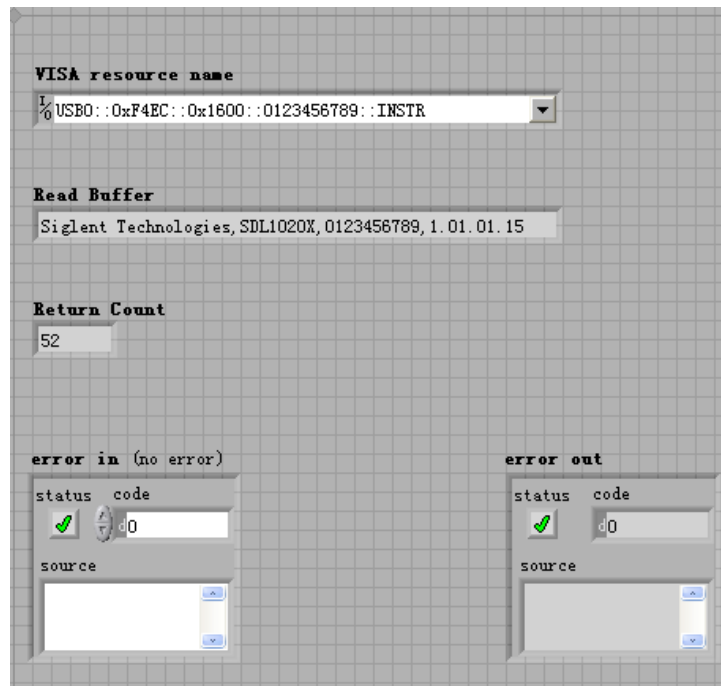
VISA resource name

I/O USB0::0xF4EC::0x1600::0123456789::INSTR

Read Buffer

Siglent Technologies,SDL1020X,0123456789,1.01.01.15

Return Count

52

error in (no error)

status code

d0

source

error out

status code

d0

source